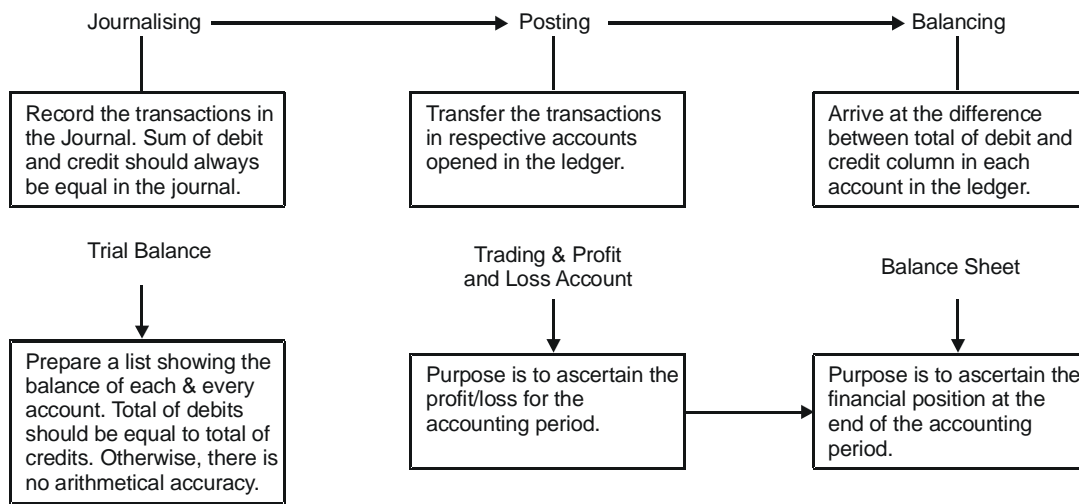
Journalising

Posting

Balancing

Record the transactions in the Journal. Sum of debit and credit should always be equal in the journal.

Transfer the transactions in respective accounts opened in the ledger.

Arrive at the difference between total of debit and credit column in each account in the ledger.

Trial Balance

Trading & Profit and Loss Account

Balance Sheet

Prepare a list showing the balance of each & every account. Total of debits should be equal to total of credits. Otherwise, there is no arithmetical accuracy.

Purpose is to ascertain the profit/loss for the accounting period.

Purpose is to ascertain the financial position at the end of the accounting period.